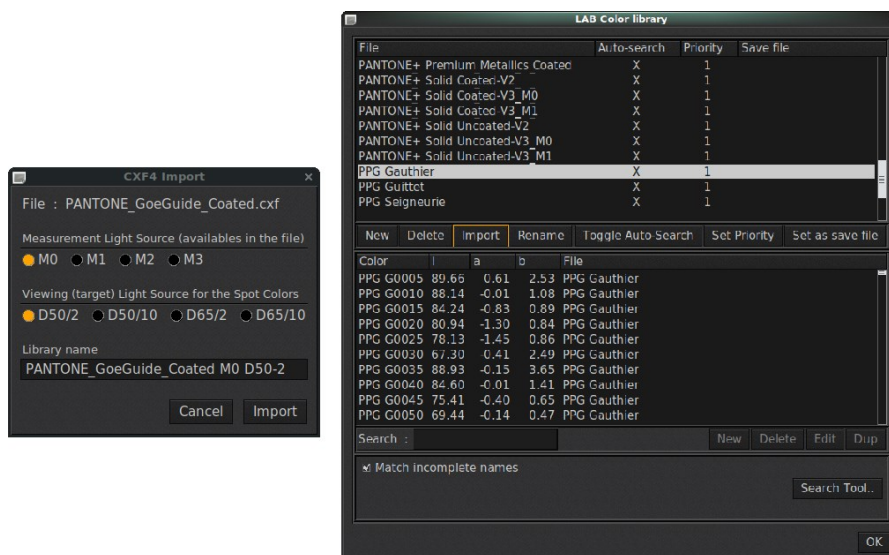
CXF4 Import

File : PANTONE_GoeGuide_Coated.cxf

Measurement Light Source (availables in the file)

M0 M1 M2 M3

Viewing (target) Light Source for the Spot Colors

D50/2 D50/10 D65/2 D65/10

Library name

PANTONE_GoeGuide_Coated M0 D50-2

Cancel Import

LAB Color library

| File | Auto-search | Priority | Save file |
|---|---|---|---|
| PANTONE+ Premium Metallics Coated | X | 1 | |
| PANTONE+ Solid Coated-V2 | X | 1 | |
| PANTONE+ Solid Coated-V3_M0 | X | 1 | |
| PANTONE+ Solid Coated V3_M1 | X | 1 | |
| PANTONE+ Solid Uncoated-V2 | X | 1 | |
| PANTONE+ Solid Uncoated-V3_M0 | X | 1 | |
| PANTONE+ Solid Uncoated-V3_M1 | X | 1 | |
| PPG Gauthier | X | 1 | |
| PPG Guittet | X | 1 | |
| PPG Seigneurie | X | 1 | |

New Delete Import Rename Toggle Auto Search Set Priority Set as save file

| Color | l | a | b | File |
|---|---|---|---|---|
| PPG G0005 | 89.66 | 0.61 | 2.53 | PPG Gauthier |
| PPG G0010 | 88.14 | -0.01 | 1.08 | PPG Gauthier |
| PPG G0015 | 84.24 | -0.83 | 0.89 | PPG Gauthier |
| PPG G0020 | 80.94 | -1.30 | 0.84 | PPG Gauthier |
| PPG G0025 | 78.13 | -1.45 | 0.86 | PPG Gauthier |
| PPG G0030 | 67.30 | 0.41 | 2.49 | PPG Gauthier |
| PPG G0035 | 88.93 | -0.15 | 3.65 | PPG Gauthier |
| PPG G0040 | 84.60 | -0.01 | 1.41 | PPG Gauthier |
| PPG G0045 | 75.41 | -0.40 | 0.65 | PPG Gauthier |
| PPG G0050 | 69.44 | -0.14 | 0.47 | PPG Gauthier |

Search : New Delete Edit Dup

Match incomplete names

Search Tool..

OK